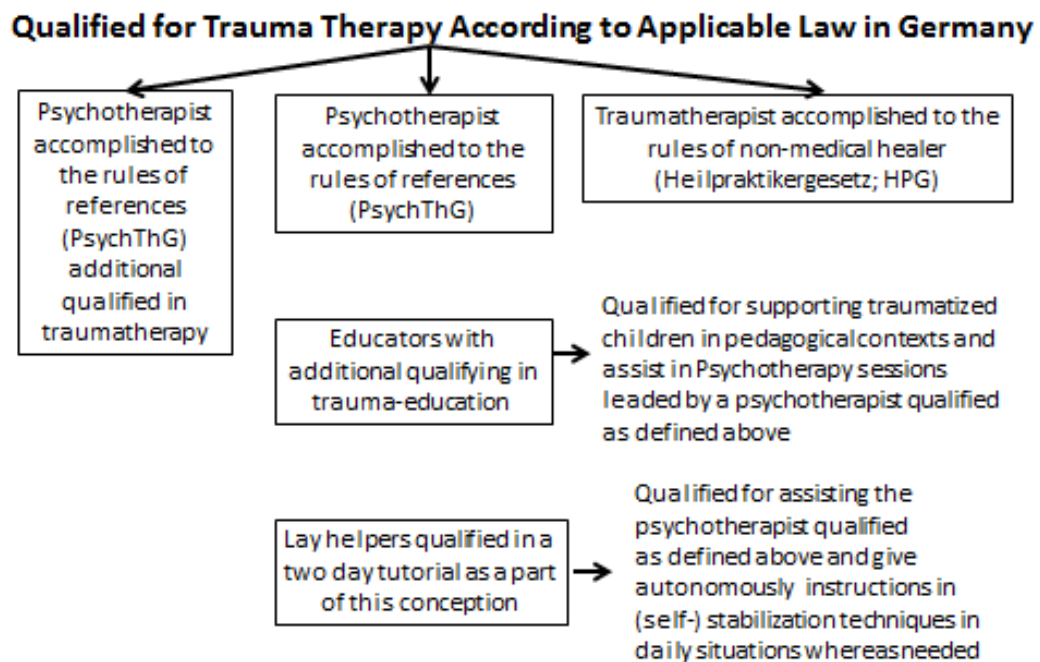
Qualified for Trauma Therapy According to Applicable Law in Germany

Psychotherapist accomplished to the rules of references (PsychThG) additional qualified in traumatherapy

Psychotherapist accomplished to the rules of references (PsychThG)

Traumatherapist accomplished to the rules of non-medical healer (Heilpraktikergesetz; HPG)

Educators with additional qualifying in trauma-education

Qualified for supporting traumatized children in pedagogical contexts and assist in Psychotherapy sessions leaded by a psychotherapist qualified as defined above

Lay helpers qualified in a two day tutorial as a part of this conception

Qualified for assisting the psychotherapist qualified as defined above and give autonomously instructions in (self-) stabilization techniques in daily situations whereas needed